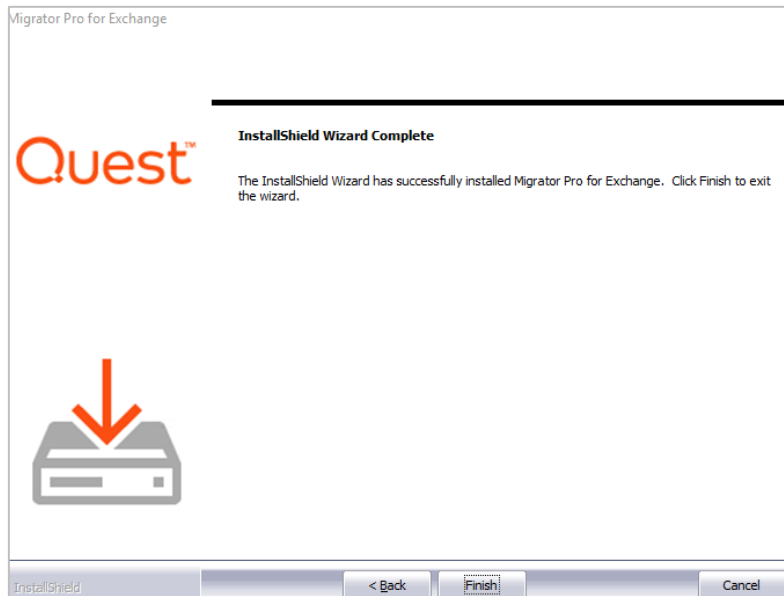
Migrator Pro for Exchange

Quest™

InstallShield Wizard Complete

The InstallShield Wizard has successfully installed Migrator Pro for Exchange. Click Finish to exit the wizard.

InstallShield

< Back

Finish

Cancel